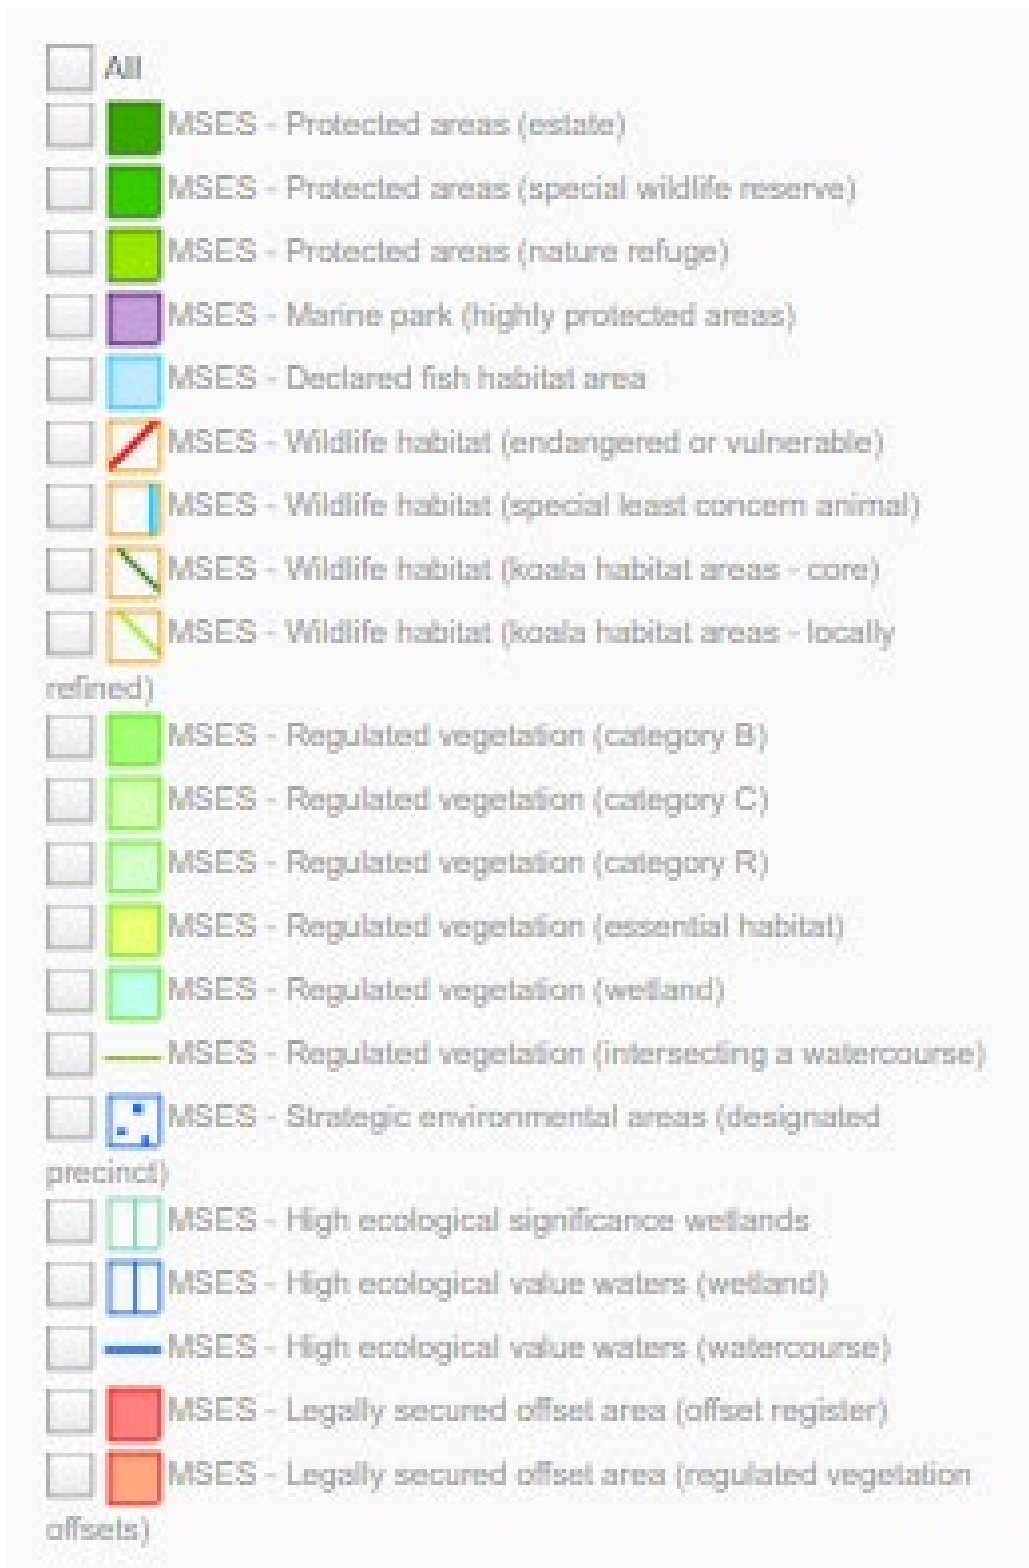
All
MSES - Protected areas (estate)
MSES - Protected areas (special wildlife reserve)
MSES - Protected areas (nature refuge)
MSES - Marine park (highly protected areas)
MSES - Declared fish habitat area
MSES - Wildlife habitat (endangered or vulnerable)
MSES - Wildlife habitat (special least concern animal)
MSES - Wildlife habitat (koala habitat areas - core)
MSES - Wildlife habitat (koala habitat areas - locally refined)
MSES - Regulated vegetation (category B)
MSES - Regulated vegetation (category C)
MSES - Regulated vegetation (category R)
MSES - Regulated vegetation (essential habitat)
MSES - Regulated vegetation (wetland)
MSES - Regulated vegetation (intersecting a watercourse)
MSES - Strategic environmental areas (designated precinct)
MSES - High ecological significance wetlands
MSES - High ecological value waters (wetland)
MSES - High ecological value waters (watercourse)
MSES - Legally secured offset area (offset register)
MSES - Legally secured offset area (regulated vegetation offsets)